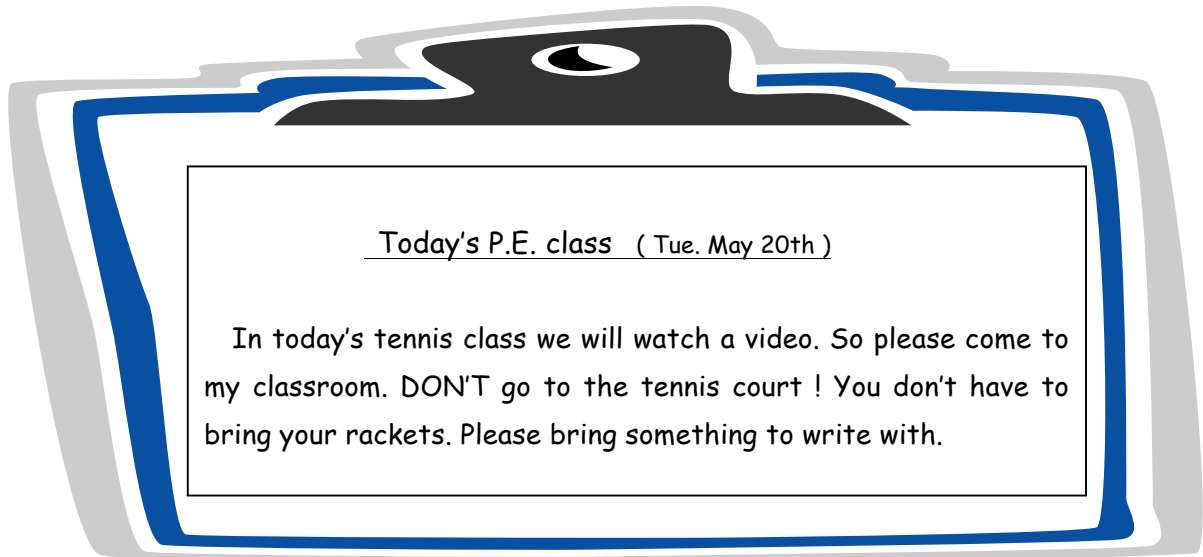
Today’s P.E. class ( Tue. May 20th )

In today’s tennis class we will watch a video. So please come to my classroom. DON’T go to the tennis court ! You don’t have to bring your rackets. Please bring something to write with.